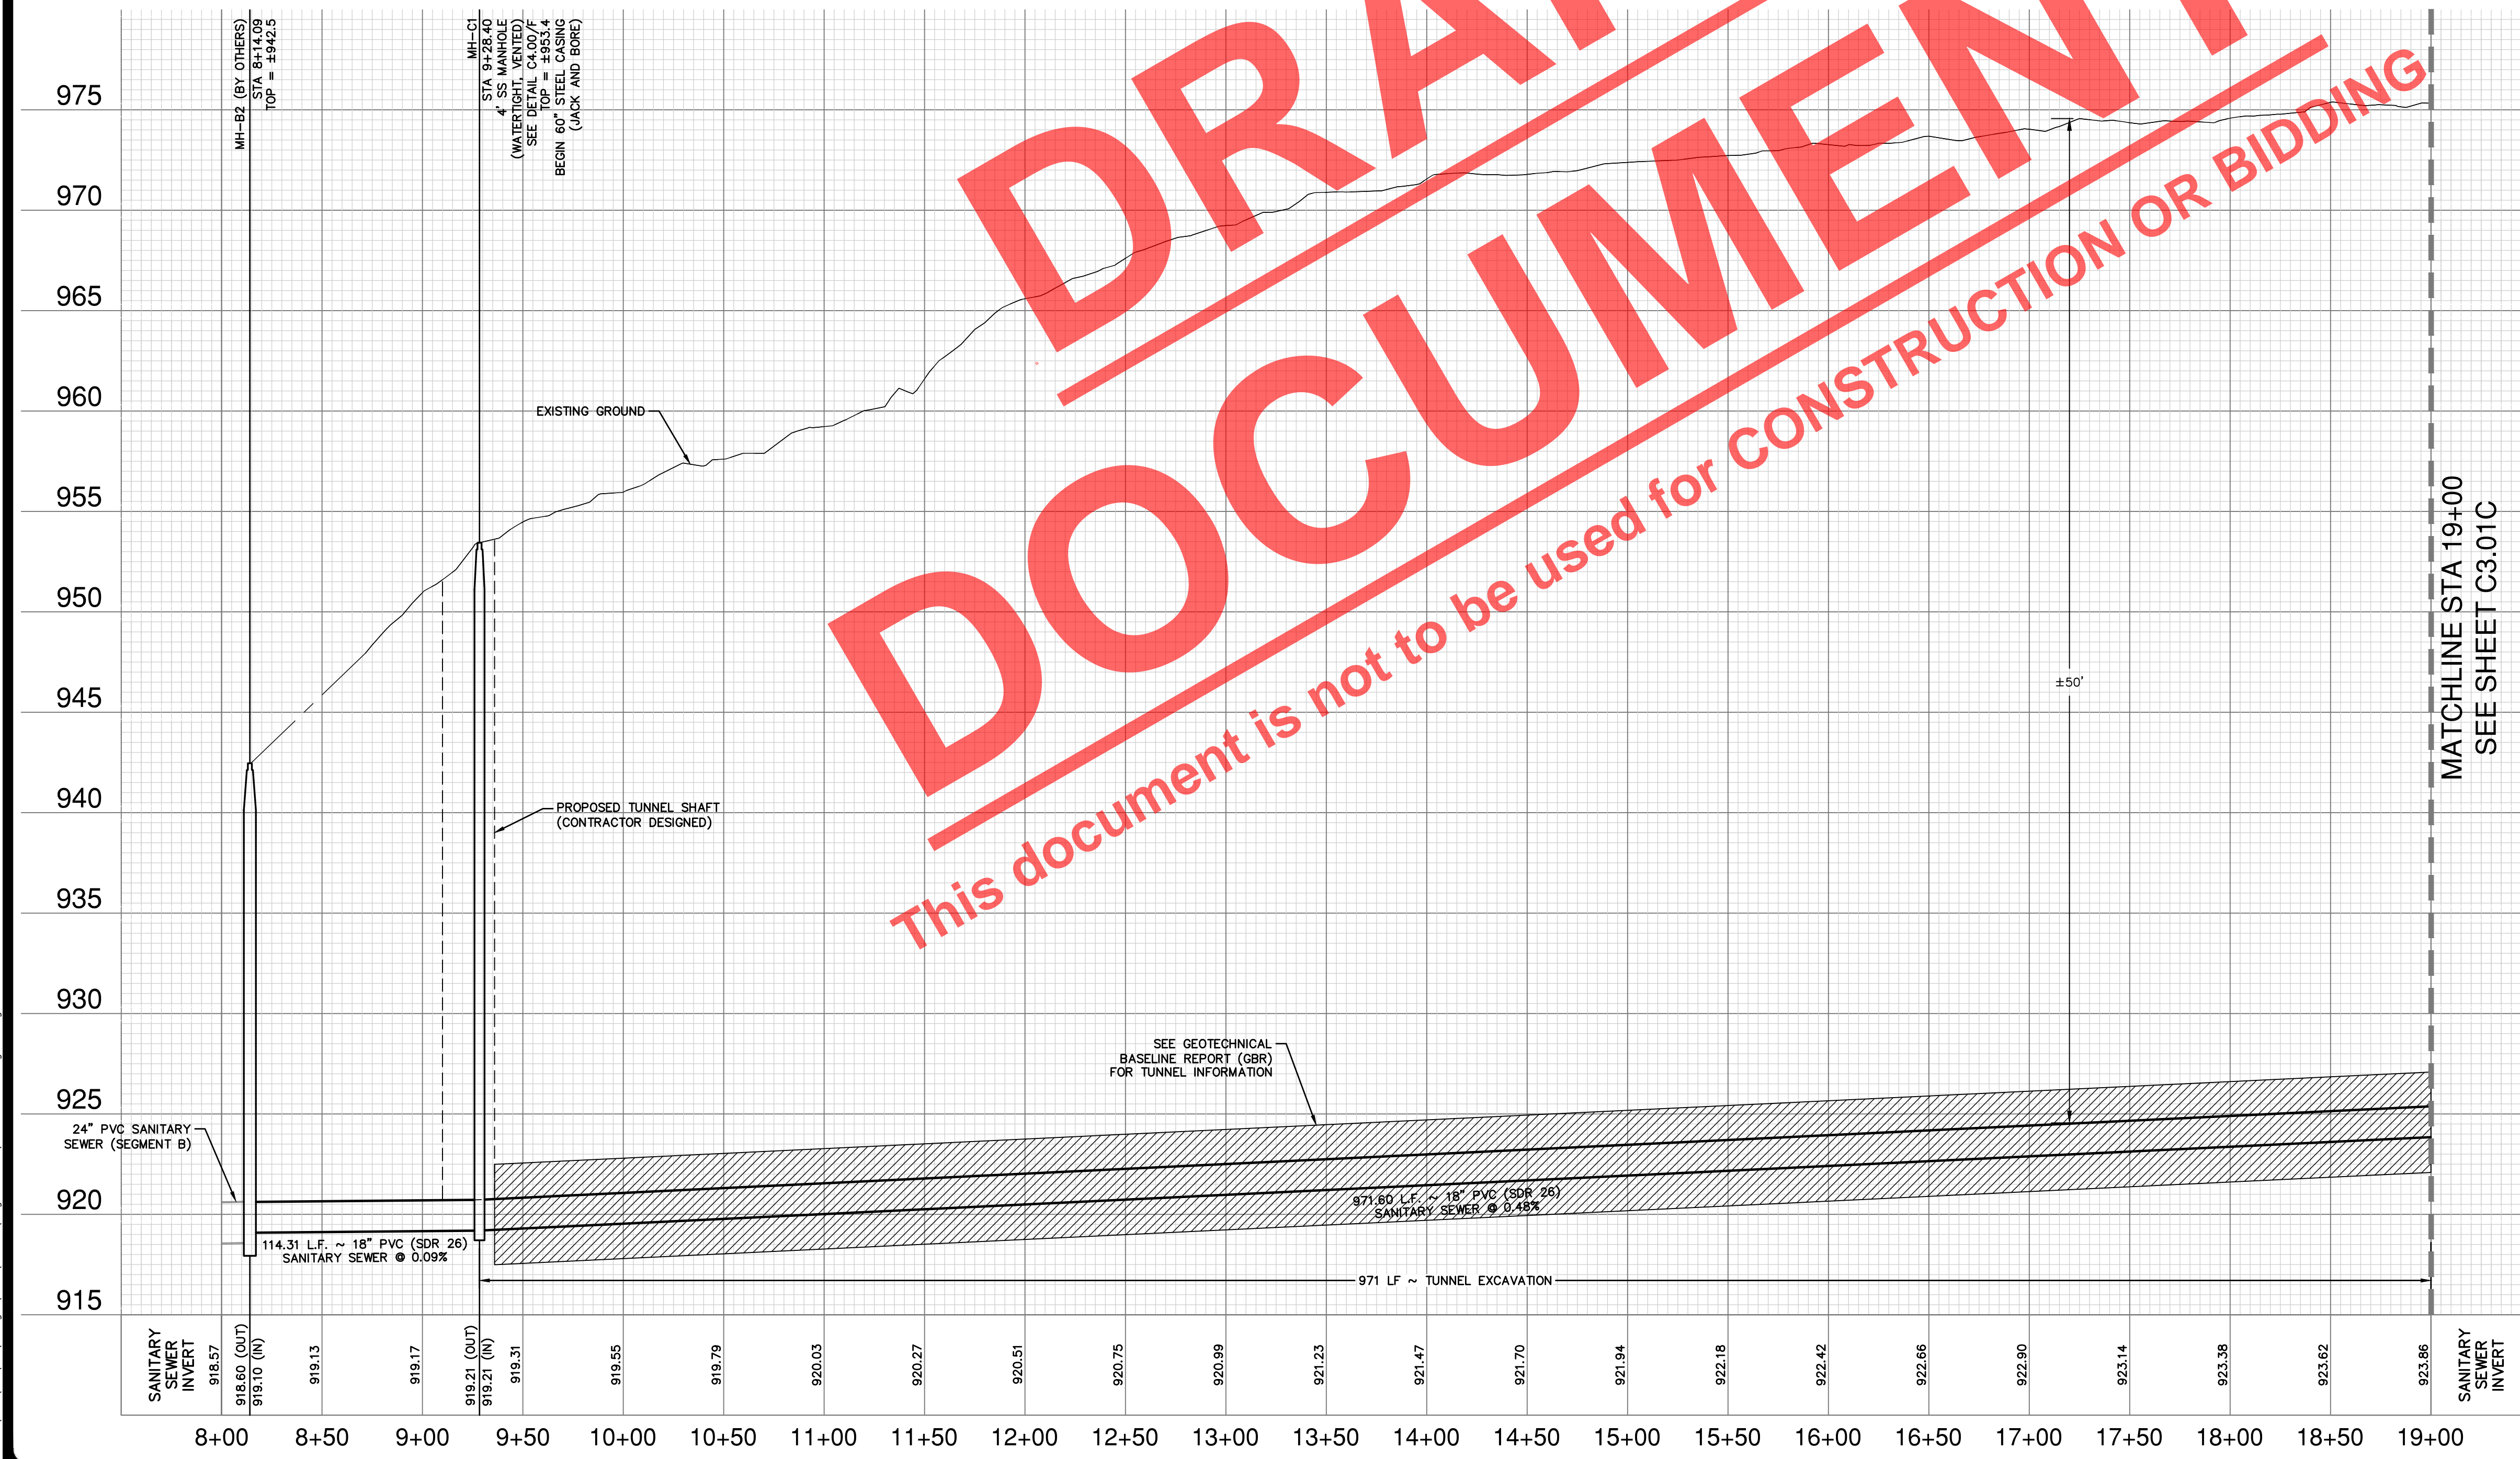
975
970
965
960
955
950
945
940
935
930
925
920
915

MH-B2 (BY OTHERS)
STA 8+14.09
TOP = ±942.5

MH-C1
STA 9+28.40
4' SS MANHOLE
(WATERTIGHT, VENTED)
SEE DETAIL C4.00/F
TOP = ±953.4
BEGIN 60" STEEL CASING
(JACK AND BORE)

DRAFT
DOCUMENT
This document is not to be used for CONSTRUCTION OR BIDDING

EXISTING GROUND

PROPOSED TUNNEL SHAFT
(CONTRACTOR DESIGNED)

±50'

MATCHLINE STA 19+00
SEE SHEET C3.01C

SEE GEOTECHNICAL
BASELINE REPORT (GBR)
FOR TUNNEL INFORMATION

24" PVC SANITARY
SEWER (SEGMENT B)

114.31 L.F. ~ 18" PVC (SDR 26)
SANITARY SEWER @ 0.09%

971.60 L.F. ~ 18" PVC (SDR 26)
SANITARY SEWER @ 0.48%

971 LF ~ TUNNEL EXCAVATION

SANITARY SEWER INVERT
918.57
918.60 (OUT)
919.10 (IN)
919.13
919.17
919.21 (OUT)
919.21 (IN)
919.31
919.55
919.79
920.03
920.27
920.51
920.75
920.99
921.23
921.47
921.70
921.94
922.18
922.42
922.66
922.90
923.14
923.38
923.62
923.86
SANITARY SEWER INVERT

8+00
8+50
9+00
9+50
10+00
10+50
11+00
11+50
12+00
12+50
13+00
13+50
14+00
14+50
15+00
15+50
16+00
16+50
17+00
17+50
18+00
18+50
19+00